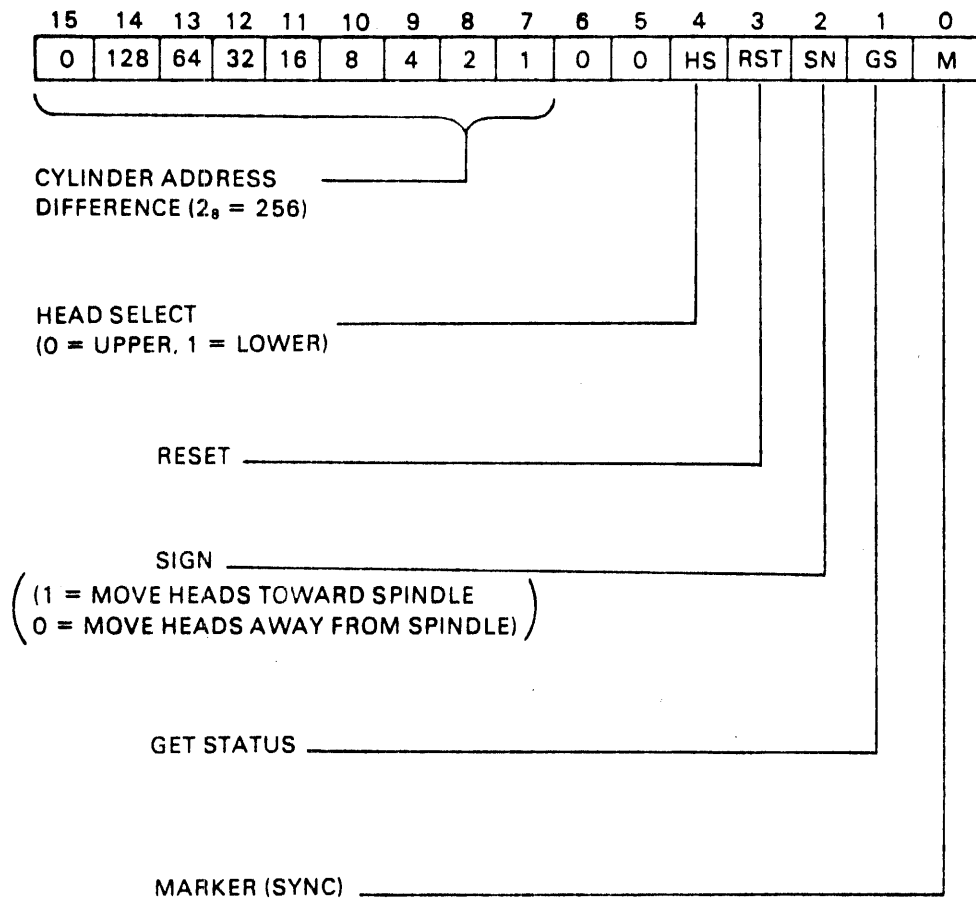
| 15 | 14 | 13 | 12 | 11 | 10 | 9 | 8 | 7 | 6 | 5 | 4 | 3 | 2 | 1 | 0 |
|---|---|---|---|---|---|---|---|---|---|---|---|---|---|---|---|
| 0 | 128 | 64 | 32 | 16 | 8 | 4 | 2 | 1 | 0 | 0 | HS | RST | SN | GS | M |

CYLINDER ADDRESS DIFFERENCE ($2_8$ = 256)

HEAD SELECT (0 = UPPER, 1 = LOWER)

RESET

SIGN
(1 = MOVE HEADS TOWARD SPINDLE
0 = MOVE HEADS AWAY FROM SPINDLE)

GET STATUS

MARKER (SYNC)